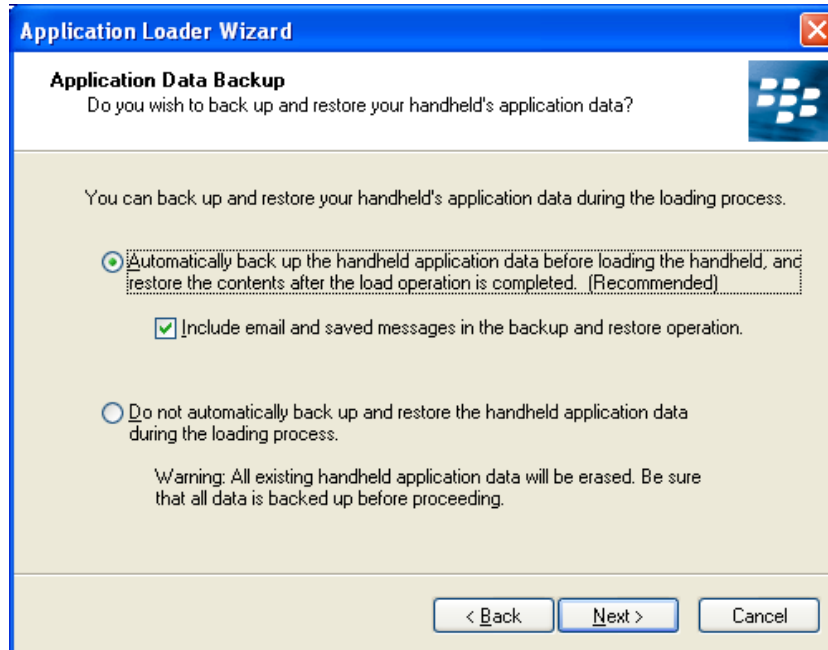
Application Loader Wizard

Application Data Backup
Do you wish to back up and restore your handheld's application data?

You can back up and restore your handheld's application data during the loading process.

Automatically back up the handheld application data before loading the handheld, and restore the contents after the load operation is completed. (Recommended)

Include email and saved messages in the backup and restore operation.

Do not automatically back up and restore the handheld application data during the loading process.

Warning: All existing handheld application data will be erased. Be sure that all data is backed up before proceeding.

< Back
Next >
Cancel